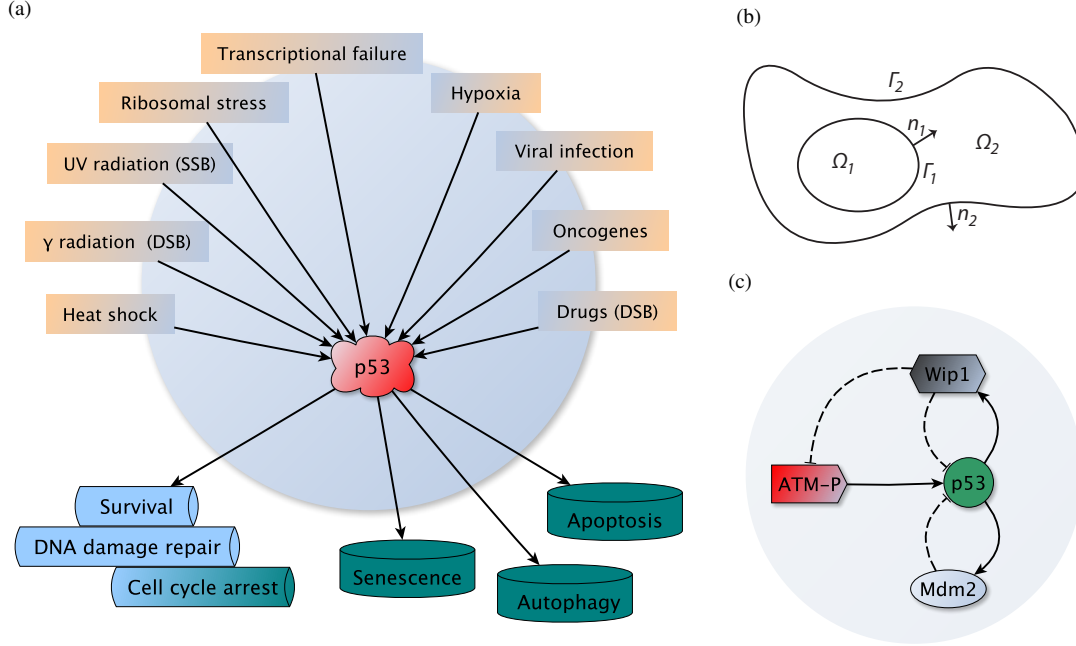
(a)

Transcriptional failure

Ribosomal stress

Hypoxia

UV radiation (SSB)

Viral infection

γ radiation (DSB)

Oncogenes

Heat shock

Drugs (DSB)

p53

Survival

DNA damage repair

Cell cycle arrest

Senescence

Autophagy

Apoptosis

(b)

$\Gamma_2$

$n_1$

$\Omega_1$

$\Omega_2$

$\Gamma_1$

$n_2$

(c)

Wip1

ATM-P

p53

Mdm2